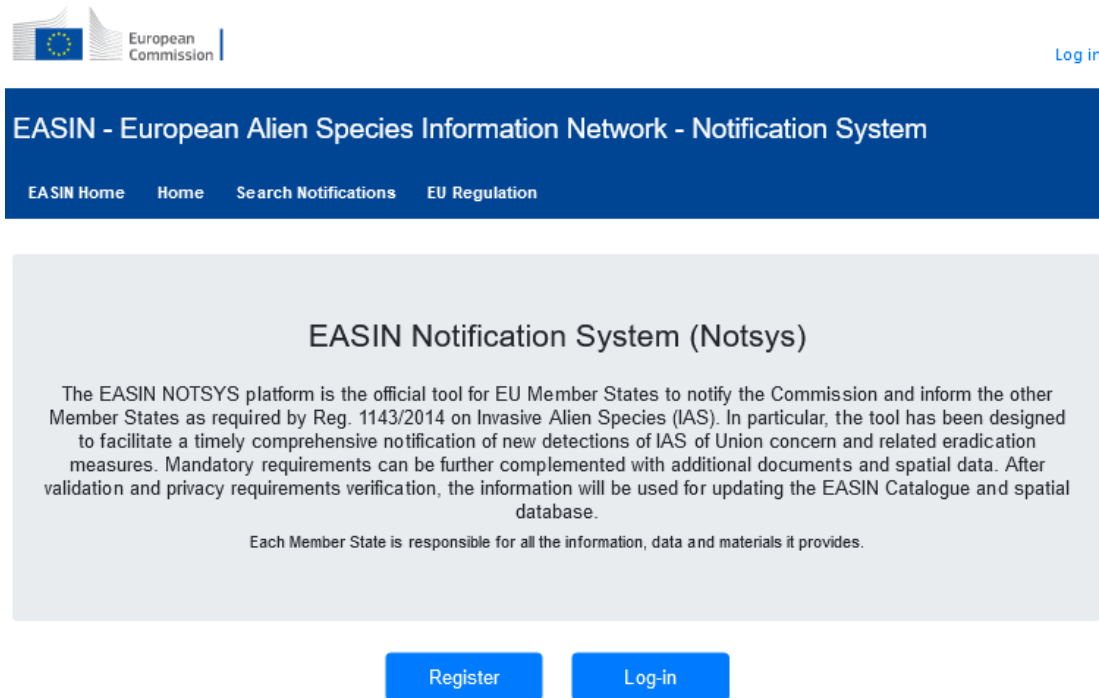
European Commission

Log in

EASIN - European Alien Species Information Network - Notification System

EASIN Home Home Search Notifications EU Regulation

EASIN Notification System (Notsys)

The EASIN NOTSYS platform is the official tool for EU Member States to notify the Commission and inform the other Member States as required by Reg. 1143/2014 on Invasive Alien Species (IAS). In particular, the tool has been designed to facilitate a timely comprehensive notification of new detections of IAS of Union concern and related eradication measures. Mandatory requirements can be further complemented with additional documents and spatial data. After validation and privacy requirements verification, the information will be used for updating the EASIN Catalogue and spatial database.

Each Member State is responsible for all the information, data and materials it provides.

Register

Log-in